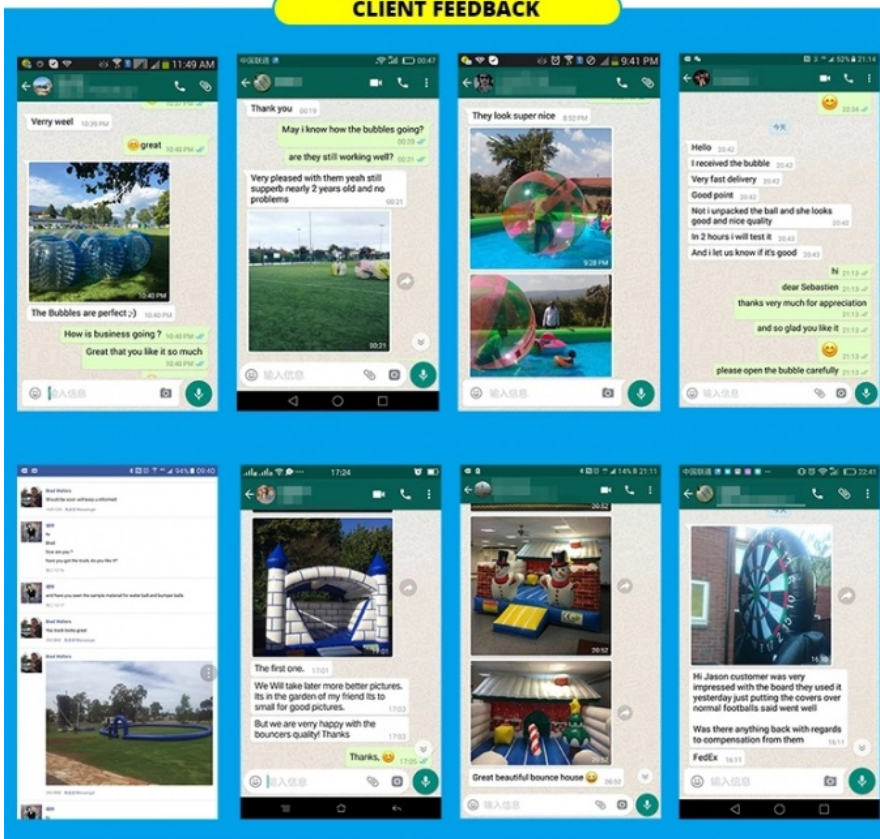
CLIENT FEEDBACK

11:49 AM

Verry weel 10:39 PM

great 10:40 PM

10:40 PM

The Bubbles are perfect ;-) 10:40 PM

How is business going ? 10:40 PM

Great that you like it so much 10:40 PM

输入信息

00:47

Thank you 00:19

May i know how the bubbles going? 00:20

are they still working well? 00:20

Very pleased with them yeah still supperb nearly 2 years old and no problems 00:21

00:21

输入信息

9:41 PM

They look super nice 8:52 PM

9:28 PM

输入信息

21:14

20:34

今天

Hello 20:42

I received the bubble 20:42

Very fast delivery 20:42

Good point 20:42

Not i unpacked the ball and she looks good and nice quality 20:42

In 2 hours i will test it 20:43

And i let us know if it's good 20:43

hi 21:13

dear Sebastien 21:13

thanks very much for appreciation 21:13

and so glad you like it 21:13

21:13

please open the bubble carefully 21:13

输入信息

09:40

Brad Walters

Would be soon without a u inform!

Brad

How are you?

have you got the trucks do you like it?

and have you seen the sample material for water ball and bumper balls

Brad Walters

The truck looks great

Brad Walters

17:24

The first one. 17:01

We Will take later more better pictures. Its in the garden of my friend Its to small for good pictures. 17:03

But we are verry happy with the bouncers quality! Thanks 17:03

Thanks. 17:05

输入信息

21:11

20:52

20:52

20:52

Great beautiful bounce house 20:52

输入信息

22:41

16:10

Hi Jason customer was very impressed with the board they used it yesterday just putting the covers over normal footballs said went well

Was there anything back with regards to compensation from them 16:11

FedEx 16:11

输入信息